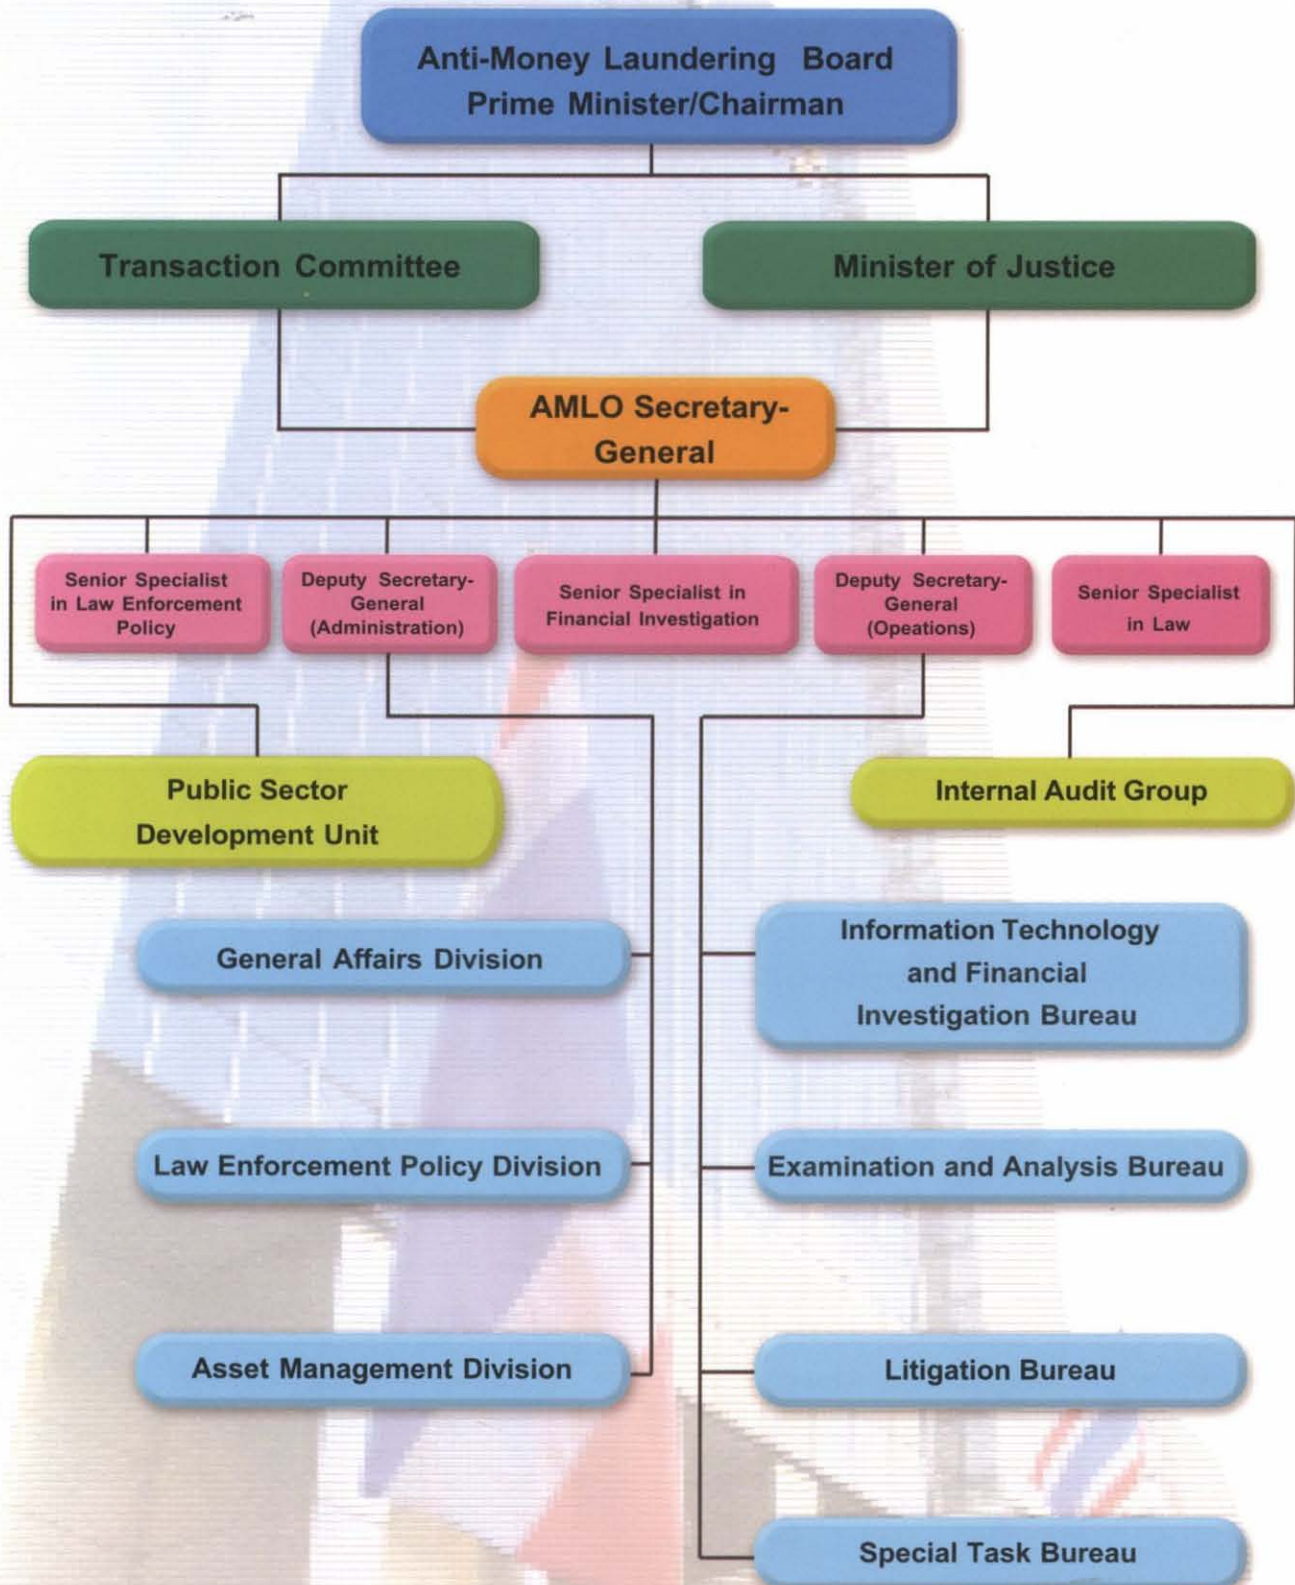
Anti-Money Laundering Board
Prime Minister/Chairman

Transaction Committee

Minister of Justice

AMLO Secretary-General

Senior Specialist in Law Enforcement Policy

Deputy Secretary-General (Administration)

Senior Specialist in Financial Investigation

Deputy Secretary-General (Opeations)

Senior Specialist in Law

Public Sector Development Unit

Internal Audit Group

General Affairs Division

Information Technology and Financial Investigation Bureau

Law Enforcement Policy Division

Examination and Analysis Bureau

Asset Management Division

Litigation Bureau

Special Task Bureau